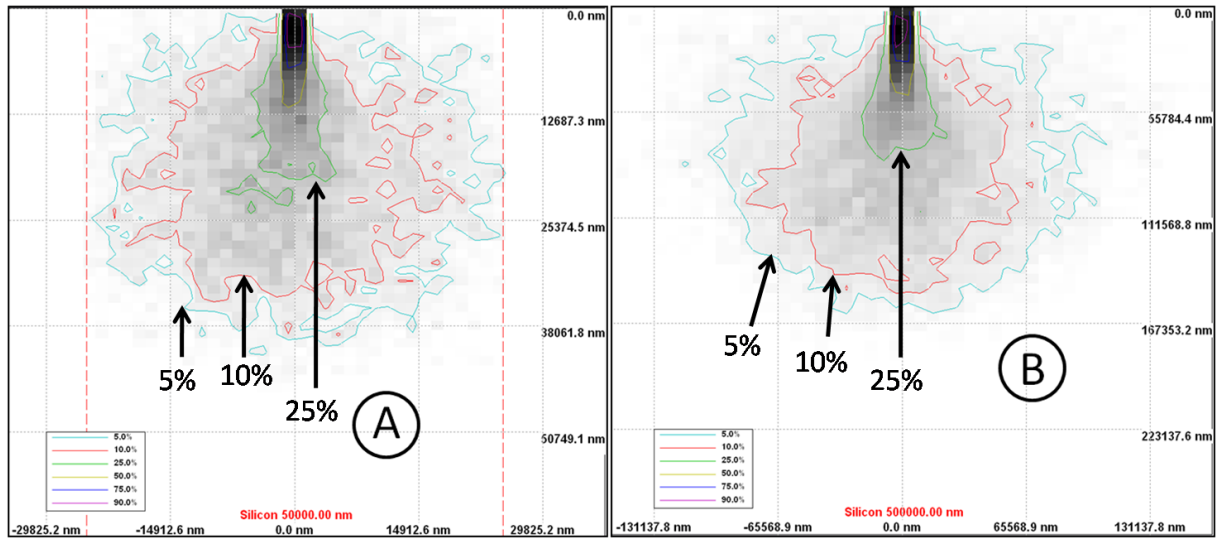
0.0 nm

12687.3 nm

25374.5 nm

38061.8 nm

50749.1 nm

5%

10%

25%

A

5.0%
10.0%
25.0%
50.0%
75.0%
90.0%

Silicon 50000.00 nm

-29825.2 nm -14912.6 nm 0.0 nm 14912.6 nm 29825.2 nm

0.0 nm

55784.4 nm

111568.8 nm

167353.2 nm

223137.6 nm

5%

10%

25%

B

5.0%
10.0%
25.0%
50.0%
75.0%
90.0%

Silicon 500000.00 nm

-131137.8 nm -65568.9 nm 0.0 nm 65568.9 nm 131137.8 nm